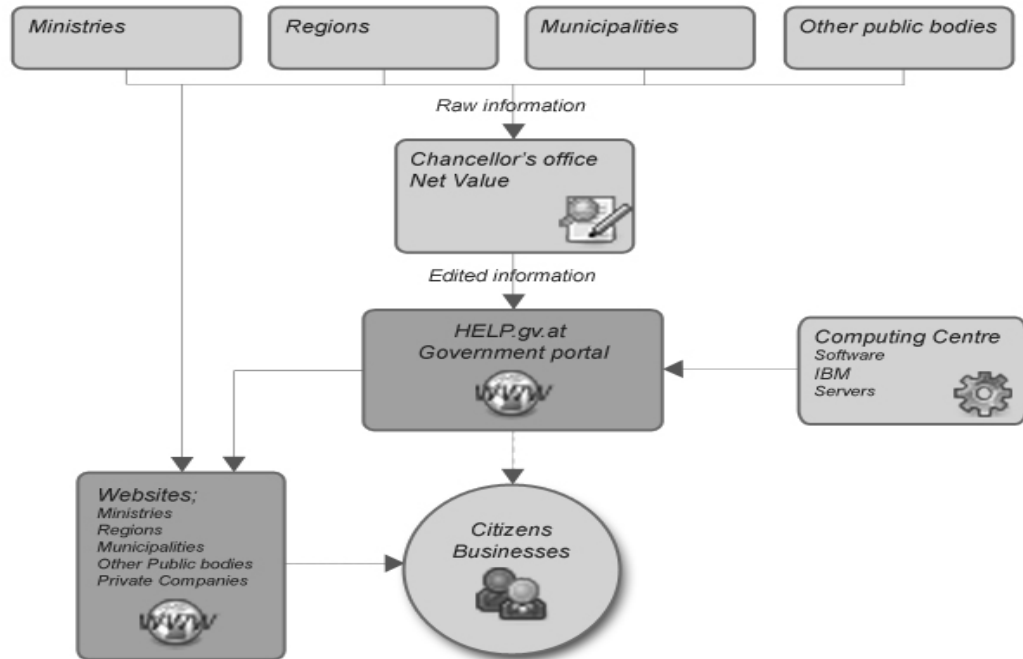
Ministries

Regions

Municipalities

Other public bodies

Raw information

Chancellor's office
Net Value

Edited information

HELP.gv.at
Government portal

WWW

Computing Centre
Software
IBM
Servers

Websites;
Ministries
Regions
Municipalities
Other Public bodies
Private Companies

WWW

Citizens
Businesses